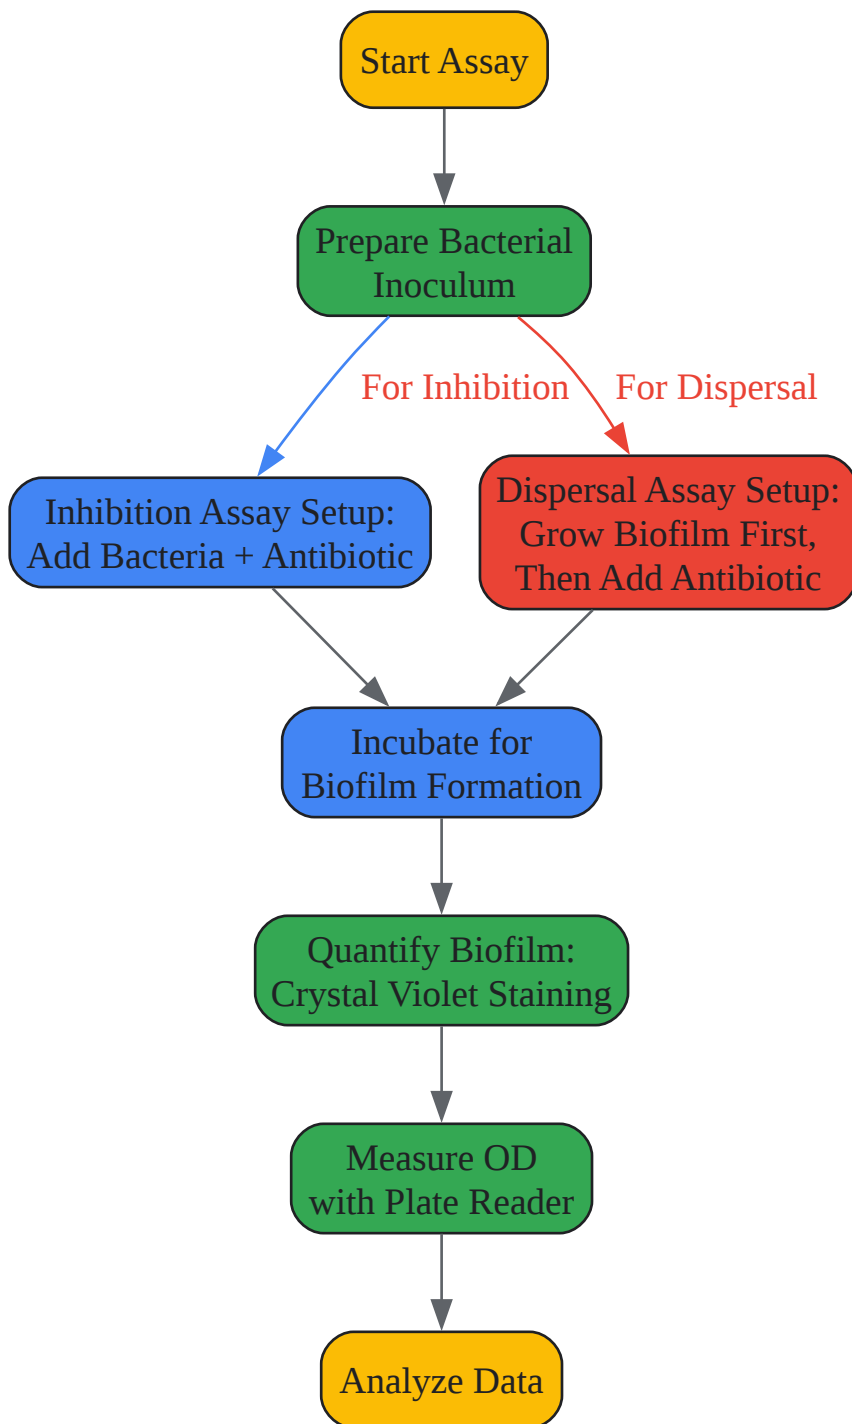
Start Assay

Prepare Bacterial Inoculum

For Inhibition

For Dispersal

Inhibition Assay Setup: Add Bacteria + Antibiotic

Dispersal Assay Setup: Grow Biofilm First, Then Add Antibiotic

Incubate for Biofilm Formation

Quantify Biofilm: Crystal Violet Staining

Measure OD with Plate Reader

Analyze Data